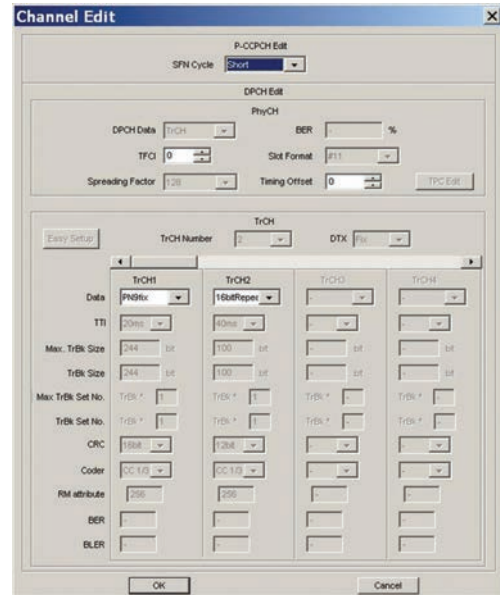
Channel Edit

P-CCPCH Edit

SFN Cycle Short

DPCH Edit

PhyCH

DPCH Data TrCH

BER - %

TFCI 0

Slot Format #11

Spreading Factor 128

Timing Offset 0

TPC Edit

TrCH

Easy Setup

TrCH Number 2

DTX Fix

| | TrCH1 | TrCH2 | TrCH3 | TrCH4 |
|---|---|---|---|---|
| Data | PN9fix | 16bitRepe | - | - |
| TTI | 20ms | 40ms | - | - |
| Max. TrBk Size | 244 bit | 100 bit | - bit | - bit |
| TrBk Size | 244 bit | 100 bit | - bit | - bit |
| Max TrBk Set No. | TrBk * 1 | TrBk * 1 | TrBk * - | TrBk * - |
| TrBk Set No. | TrBk * 1 | TrBk * 1 | TrBk * - | TrBk * - |
| CRC | 16bit | 12bit | - | - |
| Coder | CC 1/3 | CC 1/3 | - | - |
| RM attribute | 256 | 256 | - | - |
| BER | - | - | - | - |
| BLER | - | - | - | - |

OK

Cancel